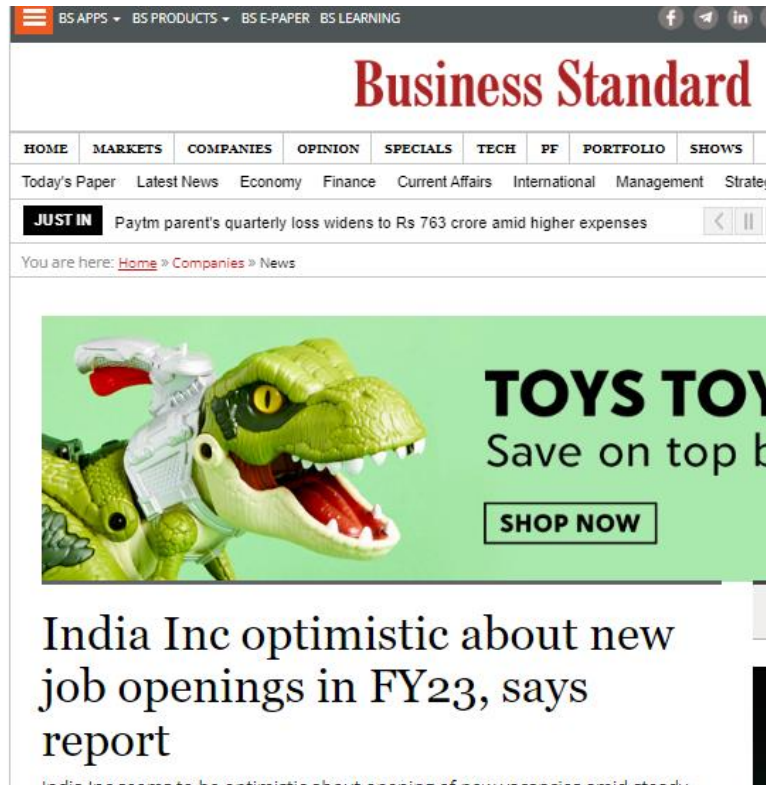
BS APPS ▾ BS PRODUCTS ▾ BS E-PAPER BS LEARNING

Business Standard

HOME | MARKETS | COMPANIES | OPINION | SPECIALS | TECH | PF | PORTFOLIO | SHOWS

Today's Paper Latest News Economy Finance Current Affairs International Management Strate

JUST IN Paytm parent's quarterly loss widens to Rs 763 crore amid higher expenses

You are here: Home » Companies » News

TOYS TOY
Save on top b

SHOP NOW

India Inc optimistic about new job openings in FY23, says report

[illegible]